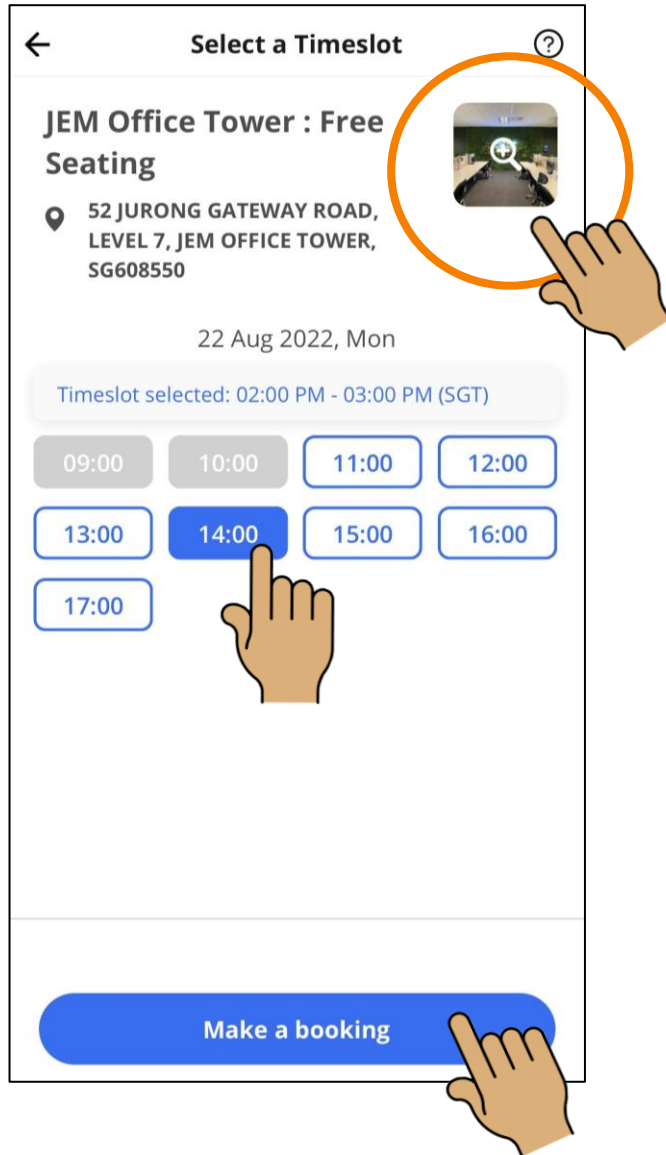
Select a Timeslot

JEM Office Tower : Free Seating

52 JURONG GATEWAY ROAD, LEVEL 7, JEM OFFICE TOWER, SG608550

22 Aug 2022, Mon

Timeslot selected: 02:00 PM - 03:00 PM (SGT)

09:00 10:00 11:00 12:00
13:00 14:00 15:00 16:00
17:00

Make a booking